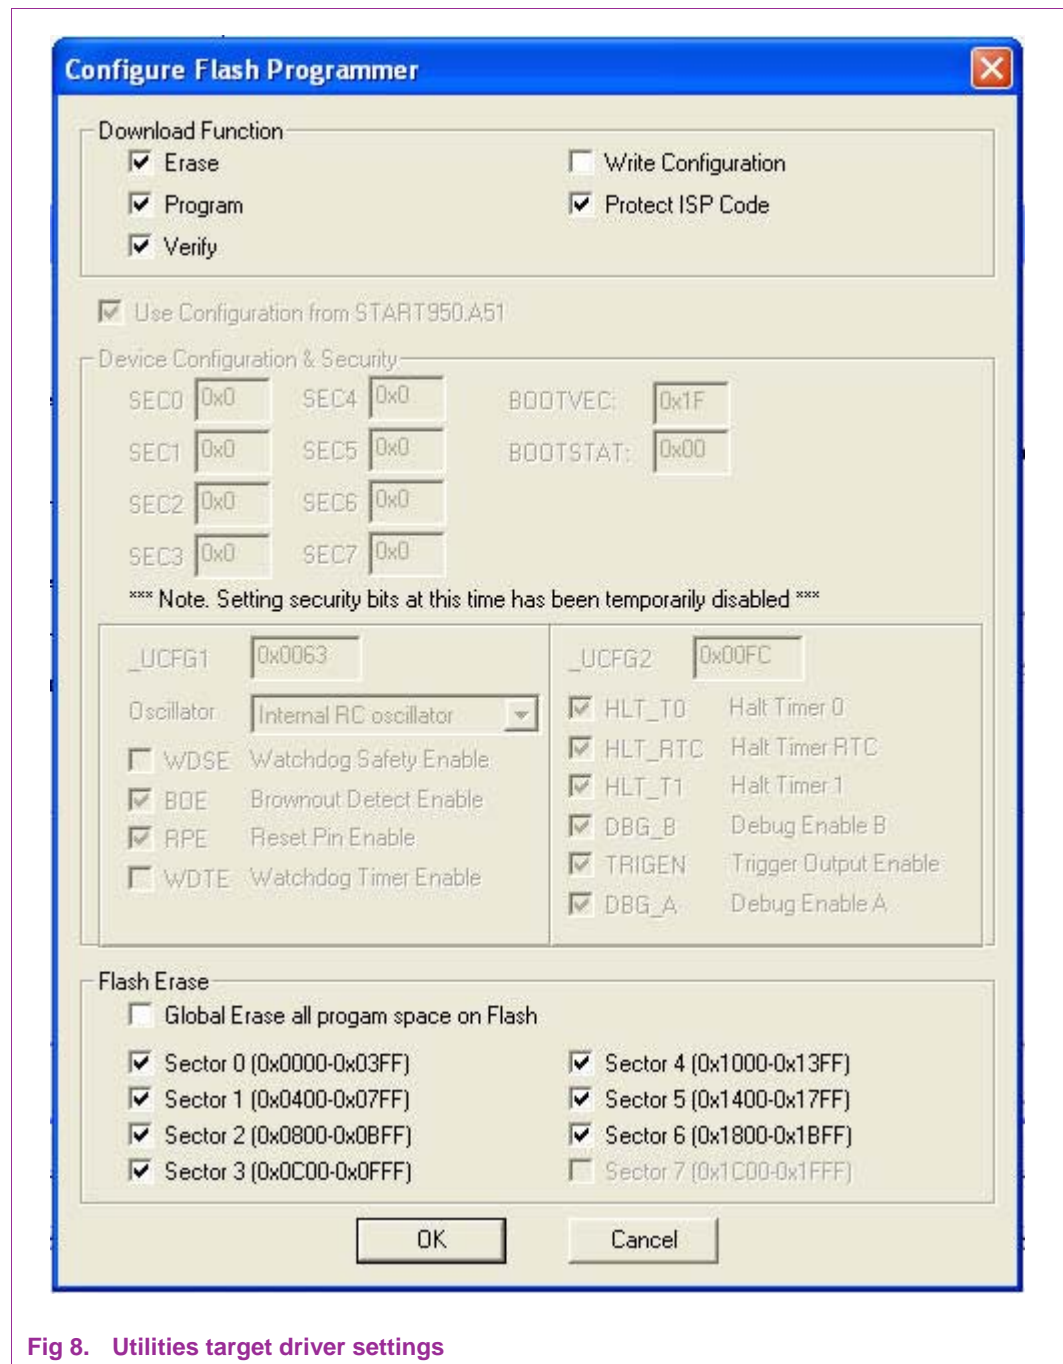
Configure Flash Programmer

Download Function

Erase
Program
Verify

Write Configuration
Protect ISP Code

Use Configuration from START950.A51

Device Configuration & Security

SEC0 0x0
SEC1 0x0
SEC2 0x0
SEC3 0x0

SEC4 0x0
SEC5 0x0
SEC6 0x0
SEC7 0x0

BOOTVEC: 0x1F
BOOTSTAT: 0x00

*** Note. Setting security bits at this time has been temporarily disabled ***

_UCFG1 0x0063
Oscillator Internal RC oscillator
WDSE Watchdog Safety Enable
BOE Brownout Detect Enable
RPE Reset Pin Enable
WDTE Watchdog Timer Enable

_UCFG2 0x00FC
HLT_T0 Halt Timer 0
HLT_RTC Halt Timer RTC
HLT_T1 Halt Timer 1
DBG_B Debug Enable B
TRIGEN Trigger Output Enable
DBG_A Debug Enable A

Flash Erase

Global Erase all progam space on Flash

Sector 0 (0x0000-0x03FF)
Sector 1 (0x0400-0x07FF)
Sector 2 (0x0800-0x0BFF)
Sector 3 (0x0C00-0x0FFF)

Sector 4 (0x1000-0x13FF)
Sector 5 (0x1400-0x17FF)
Sector 6 (0x1800-0x1BFF)
Sector 7 (0x1C00-0x1FFF)

OK
Cancel

Fig 8. Utilities target driver settings